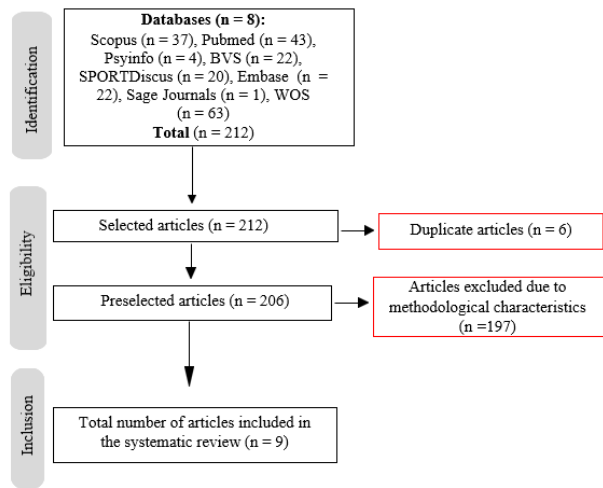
Identification

**Databases (n = 8):**
Scopus (n = 37), Pubmed (n = 43), Psyinfo (n = 4), BVS (n = 22), SPORTDiscus (n = 20), Embase (n = 22), Sage Journals (n = 1), WOS (n = 63)
**Total** (n = 212)

Eligibility

Selected articles (n = 212)

Duplicate articles (n = 6)

Preselected articles (n = 206)

Articles excluded due to methodological characteristics (n =197)

Inclusion

Total number of articles included in the systematic review (n = 9)